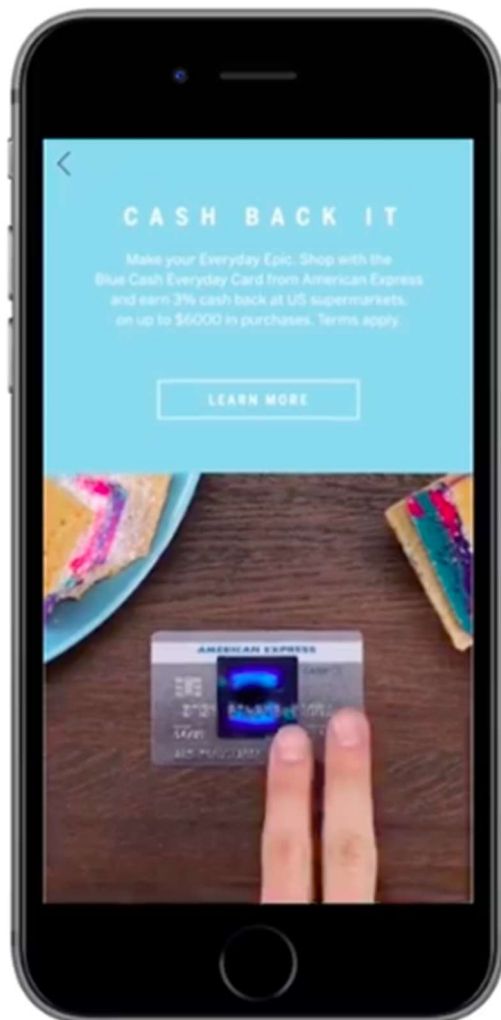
CASH BACK IT

Make your Everyday Epic. Shop with the Blue Cash Everyday Card from American Express and earn 3% cash back at US supermarkets, on up to $6000 in purchases. Terms apply.

LEARN MORE

AMERICAN EXPRESS